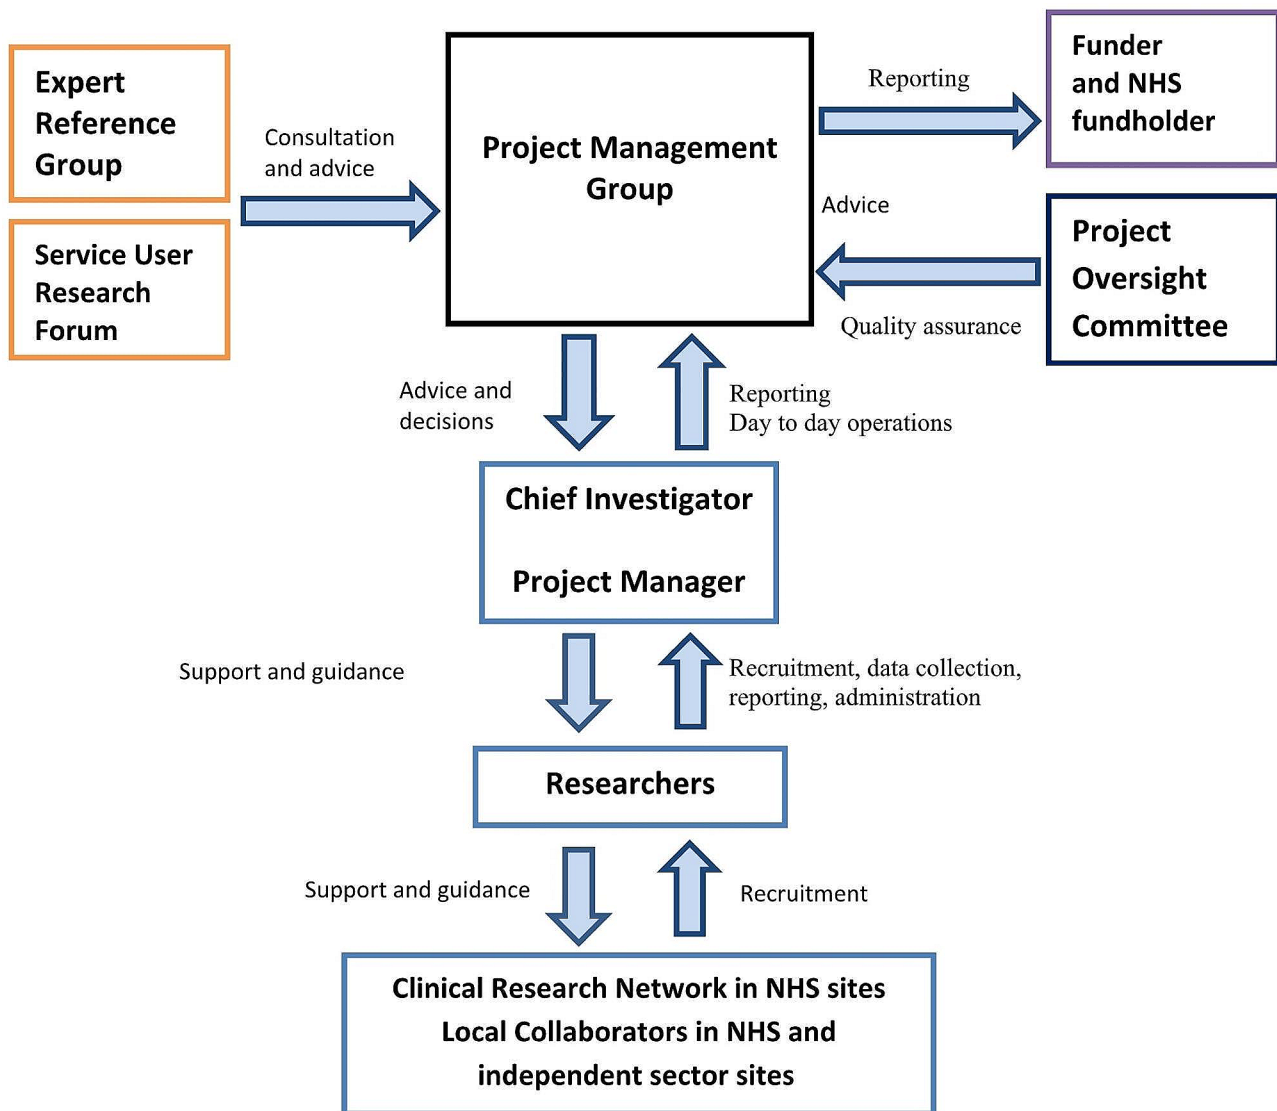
Expert Reference Group

Service User Research Forum

Consultation and advice

Project Management Group

Reporting

Funder and NHS fundholder

Advice

Project Oversight Committee

Quality assurance

Advice and decisions

Reporting
Day to day operations

Chief Investigator

Project Manager

Support and guidance

Recruitment, data collection, reporting, administration

Researchers

Support and guidance

Recruitment

Clinical Research Network in NHS sites
Local Collaborators in NHS and independent sector sites